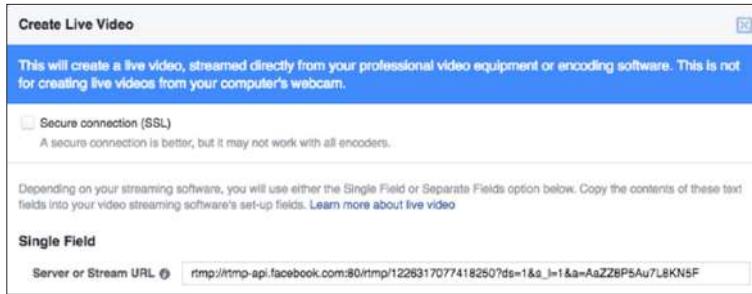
Create Live Video

This will create a live video, streamed directly from your professional video equipment or encoding software. This is not for creating live videos from your computer's webcam.

Secure connection (SSL)

A secure connection is better, but it may not work with all encoders.

Depending on your streaming software, you will use either the Single Field or Separate Fields option below. Copy the contents of these text fields into your video streaming software's set-up fields. Learn more about live video

Single Field

Server or Stream URL

rtmp://rtmp-api.facebook.com:80/rtmp/1226317077418250?ds=1&a_l=1&a=AaZZ8P5Au7L8KN5F